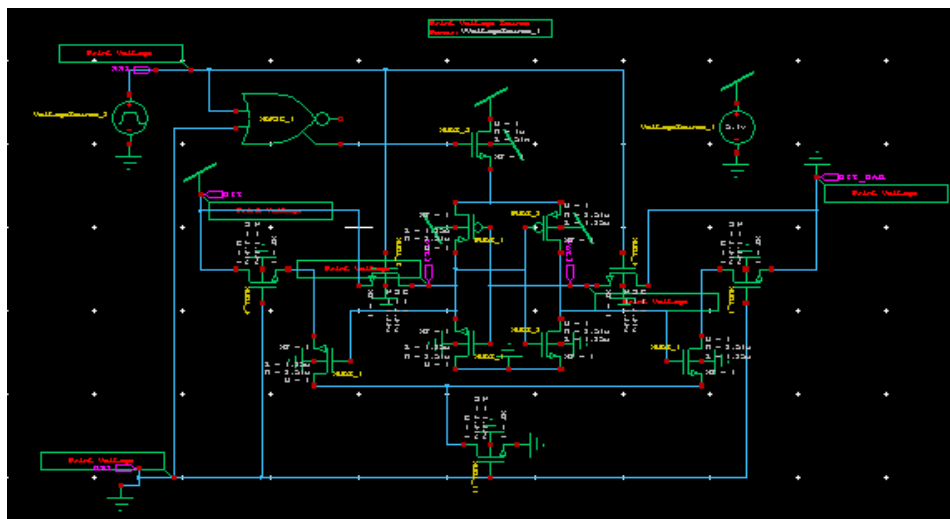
Print Voltage Source
Param: VoltageSource_1

Print Voltage

VoltageSource_2

NAND_1

VoltageSource_1

3.1v

OT_BAR

Print Voltage

OT

Print Voltage

Print Voltage

Print Voltage

Print Voltage

Print Voltage